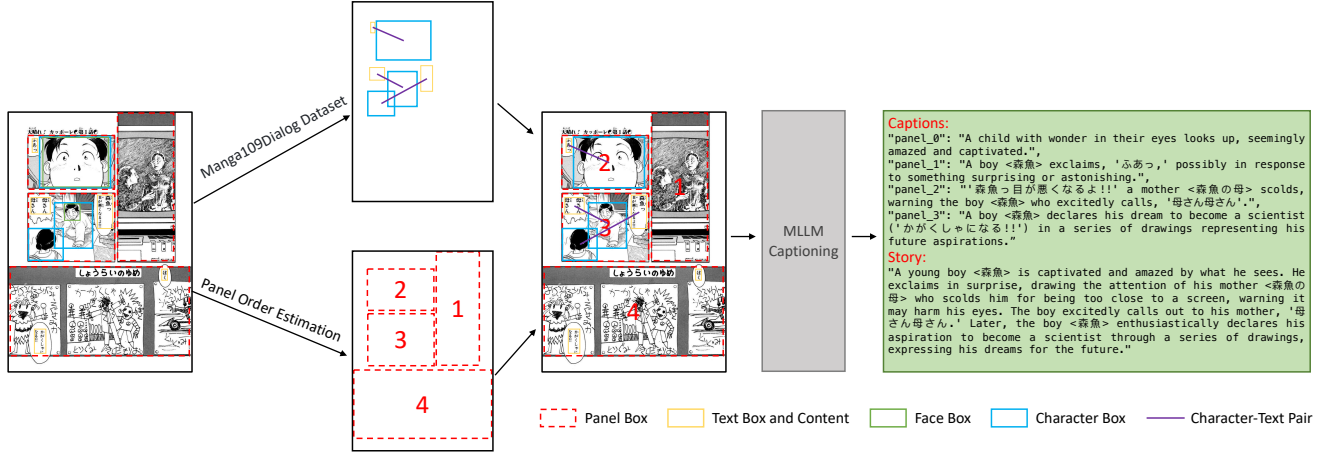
Manga109Dialog Dataset

Panel Order Estimation

2

1

3

4

2

1

3

4

MLLM Captioning

Captions:
"panel_0": "A child with wonder in their eyes looks up, seemingly amazed and captivated.",
"panel_1": "A boy <森魚> exclaims, 'ふあっ,' possibly in response to something surprising or astonishing.",
"panel_2": "'森魚っ目が悪くなるよ!!' a mother <森魚の母> scolds, warning the boy <森魚> who excitedly calls, '母さん母さん'.",
"panel_3": "A boy <森魚> declares his dream to become a scientist ('かがくしゃになる!!') in a series of drawings representing his future aspirations."
Story:
"A young boy <森魚> is captivated and amazed by what he sees. He exclaims in surprise, drawing the attention of his mother <森魚の母> who scolds him for being too close to a screen, warning it may harm his eyes. The boy excitedly calls out to his mother, '母さん母さん.' Later, the boy <森魚> enthusiastically declares his aspiration to become a scientist through a series of drawings, expressing his dreams for the future."

しょうらいのゆめ

Panel Box
Text Box and Content
Face Box
Character Box
Character-Text Pair